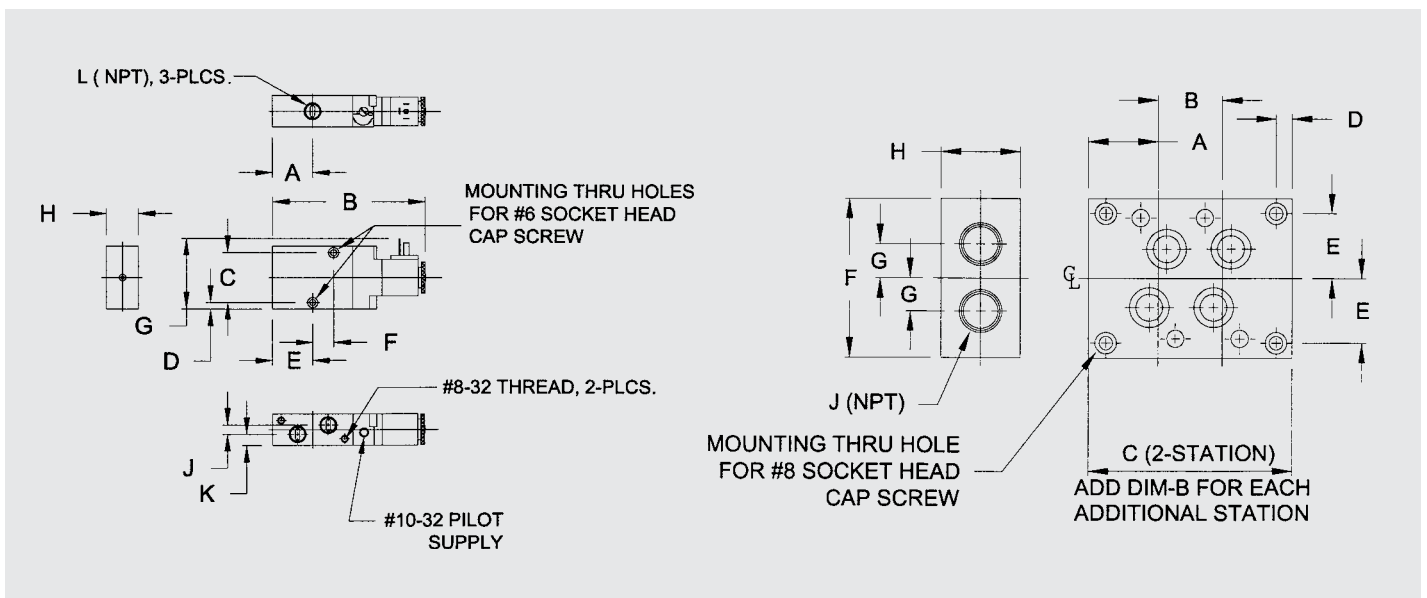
L ( NPT), 3-PLCS.

A

H

B

MOUNTING THRU HOLES FOR #6 SOCKET HEAD CAP SCREW

C

G

D

E

F

#8-32 THREAD, 2-PLCS.

J

K

#10-32 PILOT SUPPLY

H

F

G

G

J (NPT)

MOUNTING THRU HOLE FOR #8 SOCKET HEAD CAP SCREW

B

A

D

$C_L$

E

E

C (2-STATION)

ADD DIM-B FOR EACH ADDITIONAL STATION